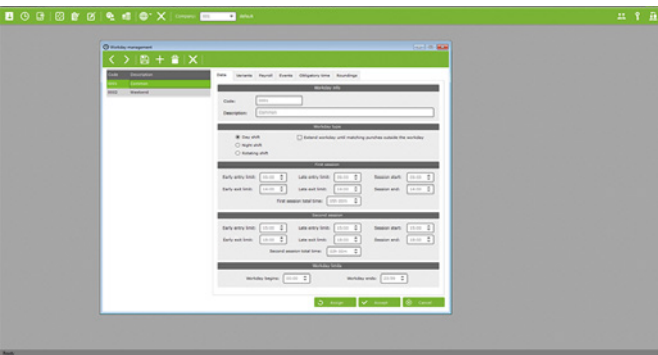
Company: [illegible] default

Workday management

| Code | Description |
|---|---|
| 0001 | Summer |
| 0002 | Weekend |

Data Variants Payroll Events Obligatory time Roundings

Workday info

Code: 0001

Description: Summer

Workday type

Day shift

Night shift

Rotating shift

Extend workday until matching punches outside the workday

First session

Early entry limit: 00:00 Late entry limit: 00:00 Session start: 00:00

Early exit limit: 00:00 Late exit limit: 00:00 Session end: 00:00

First session total time: 000:00

Second session

Early entry limit: 00:00 Late entry limit: 00:00 Session start: 00:00

Early exit limit: 00:00 Late exit limit: 00:00 Session end: 00:00

Second session total time: 000:00

Workday limits

Workday begins: 00:00 Workday ends: 00:00

Assign Accept Cancel

Ready